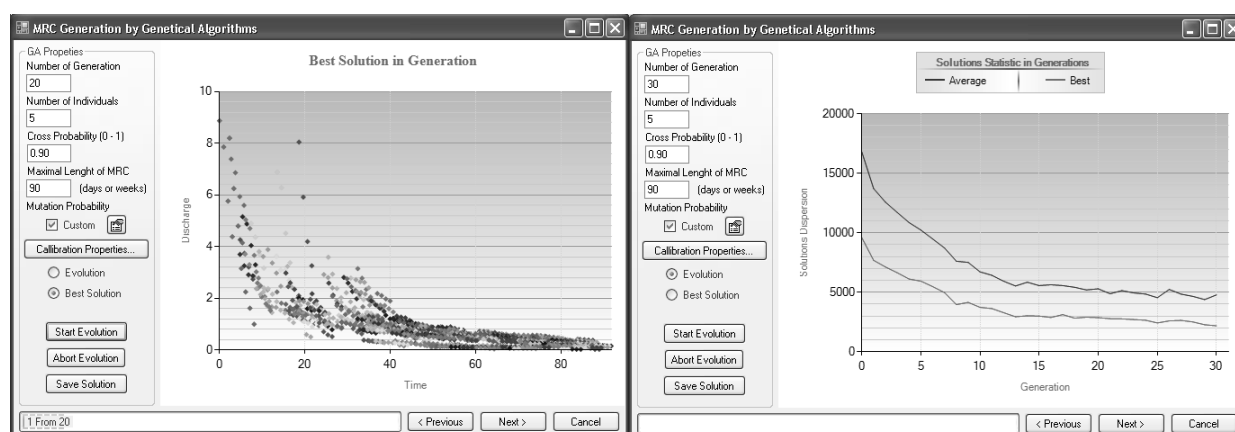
MRC Generation by Genetical Algorithms

GA Propeties
Number of Generation
20
Number of Individuals
5
Cross Probability (0 - 1)
0.90
Maximal Lenght of MRC
90 (days or weeks)
Mutation Probability
Custom
Callibration Properties...
Evolution
Best Solution
Start Evolution
Abort Evolution
Save Solution

Best Solution in Generation
Discharge
10
8
6
4
2
0
0 20 40 60 80
Time

1 From 20
< Previous
Next >
Cancel

MRC Generation by Genetical Algorithms

GA Propeties
Number of Generation
30
Number of Individuals
5
Cross Probability (0 - 1)
0.90
Maximal Lenght of MRC
90 (days or weeks)
Mutation Probability
Custom
Callibration Properties...
Evolution
Best Solution
Start Evolution
Abort Evolution
Save Solution

Solutions Statistic in Generations
Average
Best
Solutions Dispersion
20000
15000
10000
5000
0
0 5 10 15 20 25 30
Generation

< Previous
Next >
Cancel